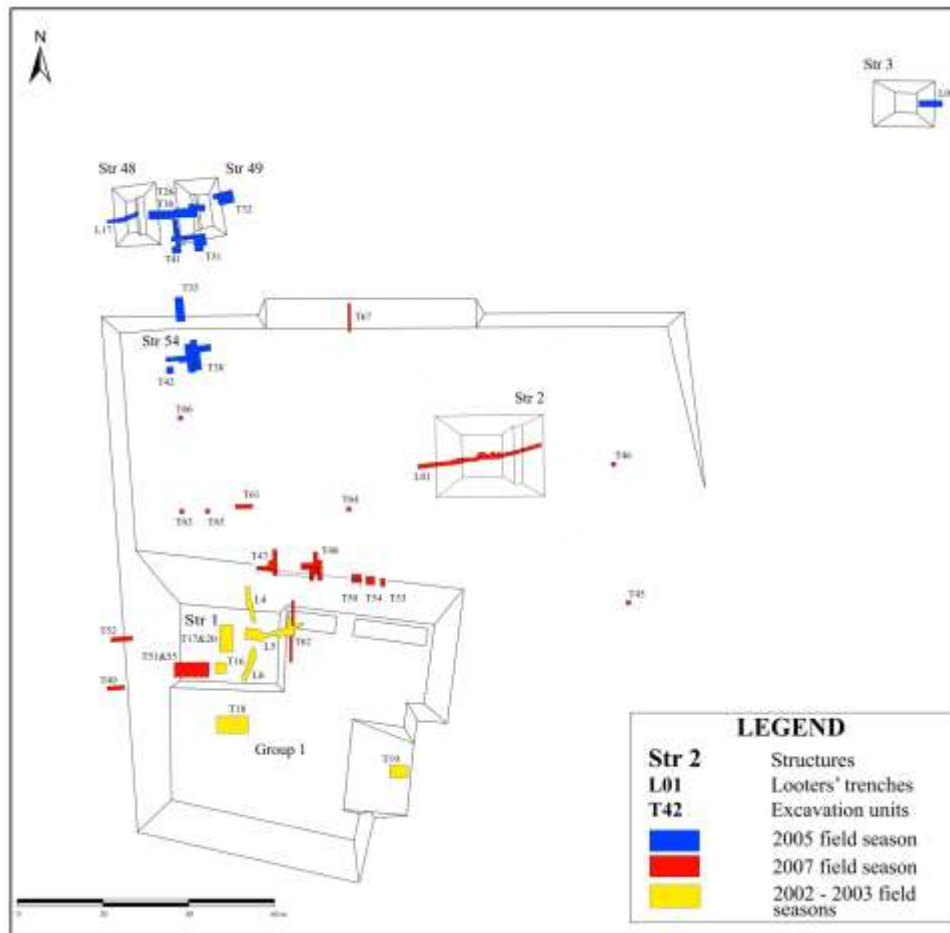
N

Str 3

L0

Str 48

Str 49

T26

T30

T32

L17

T41

T31

T33

T67

Str 54

T42

T38

T66

Str 2

L01

T46

T61

T63

T65

T64

T47

T48

T59

T54

T53

T45

L4

Str 1

T52

T17&20

T62

T51&55

T16

L5

L6

T49

T18

Group 1

T19

LEGEND

Str 2 Structures

L01 Looters' trenches

T42 Excavation units

2005 field season

2007 field season

2002 - 2003 field seasons

0 20 40 60 m